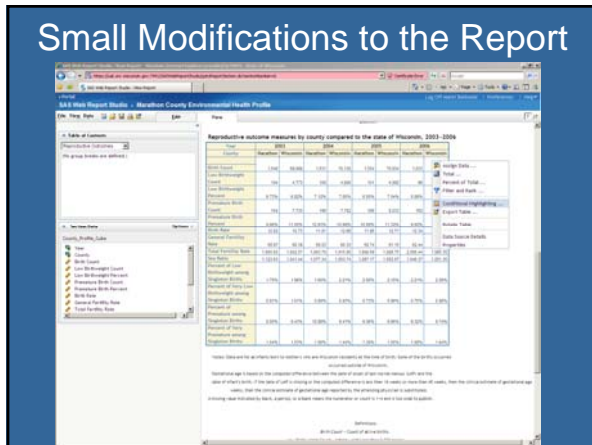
Small Modifications to the Report

SAS Web Report Studio - Marathon County Environmental Health Profile

File View Data

Table of Contents

Reproductive Indicators

(No group breaks are defined.)

Year
County
Birth Count
Low Birthweight Count
Low Birthweight Percent
Premature Birth Count
Premature Birth Percent
Birth Rate
General Fertility Rate
Total Fertility Rate

Reproductive outcome measures by county compared to the state of Wisconsin, 2003-2006

| Year | 2003 | | 2004 | | 2005 | | 2006 | |
|---|---|---|---|---|---|---|---|---|
| County | Marathon | Wisconsin | Marathon | Wisconsin | Marathon | Wisconsin | Marathon | Wisconsin |
| Birth Count | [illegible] | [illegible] | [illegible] | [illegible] | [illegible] | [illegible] | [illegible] | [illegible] |
| Low Birthweight Count | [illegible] | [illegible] | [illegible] | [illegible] | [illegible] | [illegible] | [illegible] | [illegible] |
| Low Birthweight Percent | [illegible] | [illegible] | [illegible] | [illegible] | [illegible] | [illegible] | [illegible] | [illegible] |
| Premature Birth Count | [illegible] | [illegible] | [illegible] | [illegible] | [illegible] | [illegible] | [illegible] | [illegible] |
| Premature Birth Percent | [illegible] | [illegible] | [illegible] | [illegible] | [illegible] | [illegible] | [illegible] | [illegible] |
| Birth Rate | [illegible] | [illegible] | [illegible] | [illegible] | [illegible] | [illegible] | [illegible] | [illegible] |
| General Fertility Rate | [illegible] | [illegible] | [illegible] | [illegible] | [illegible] | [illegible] | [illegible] | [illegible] |
| Total Fertility Rate | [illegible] | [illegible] | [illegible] | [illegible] | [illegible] | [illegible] | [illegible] | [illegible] |

Assign Data...
Total...
Percent of Total...
Filter and Rank...
Conditional Highlighting...
Export Table...
Rotate Table
Data Source Details
Properties

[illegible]